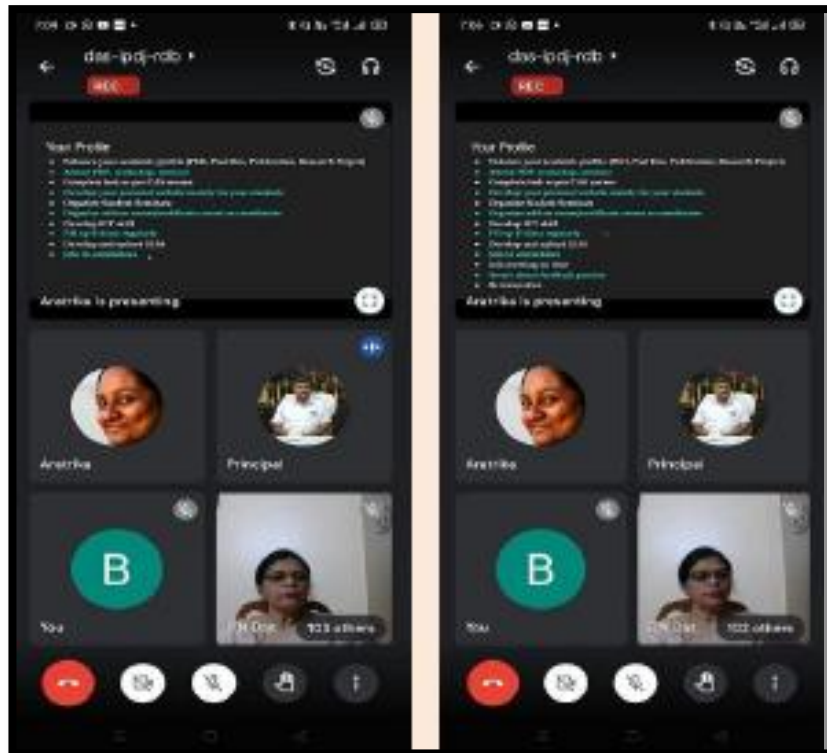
dss-ipdj-rdb ›

REC

Your Profile

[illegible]

Anatrika is presenting

Anatrika

Principal

B

You

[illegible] Dat

103 others

dss-ipdj-rdb ›

REC

Your Profile

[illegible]

Anatrika is presenting

Anatrika

Principal

B

You

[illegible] Dat

102 others